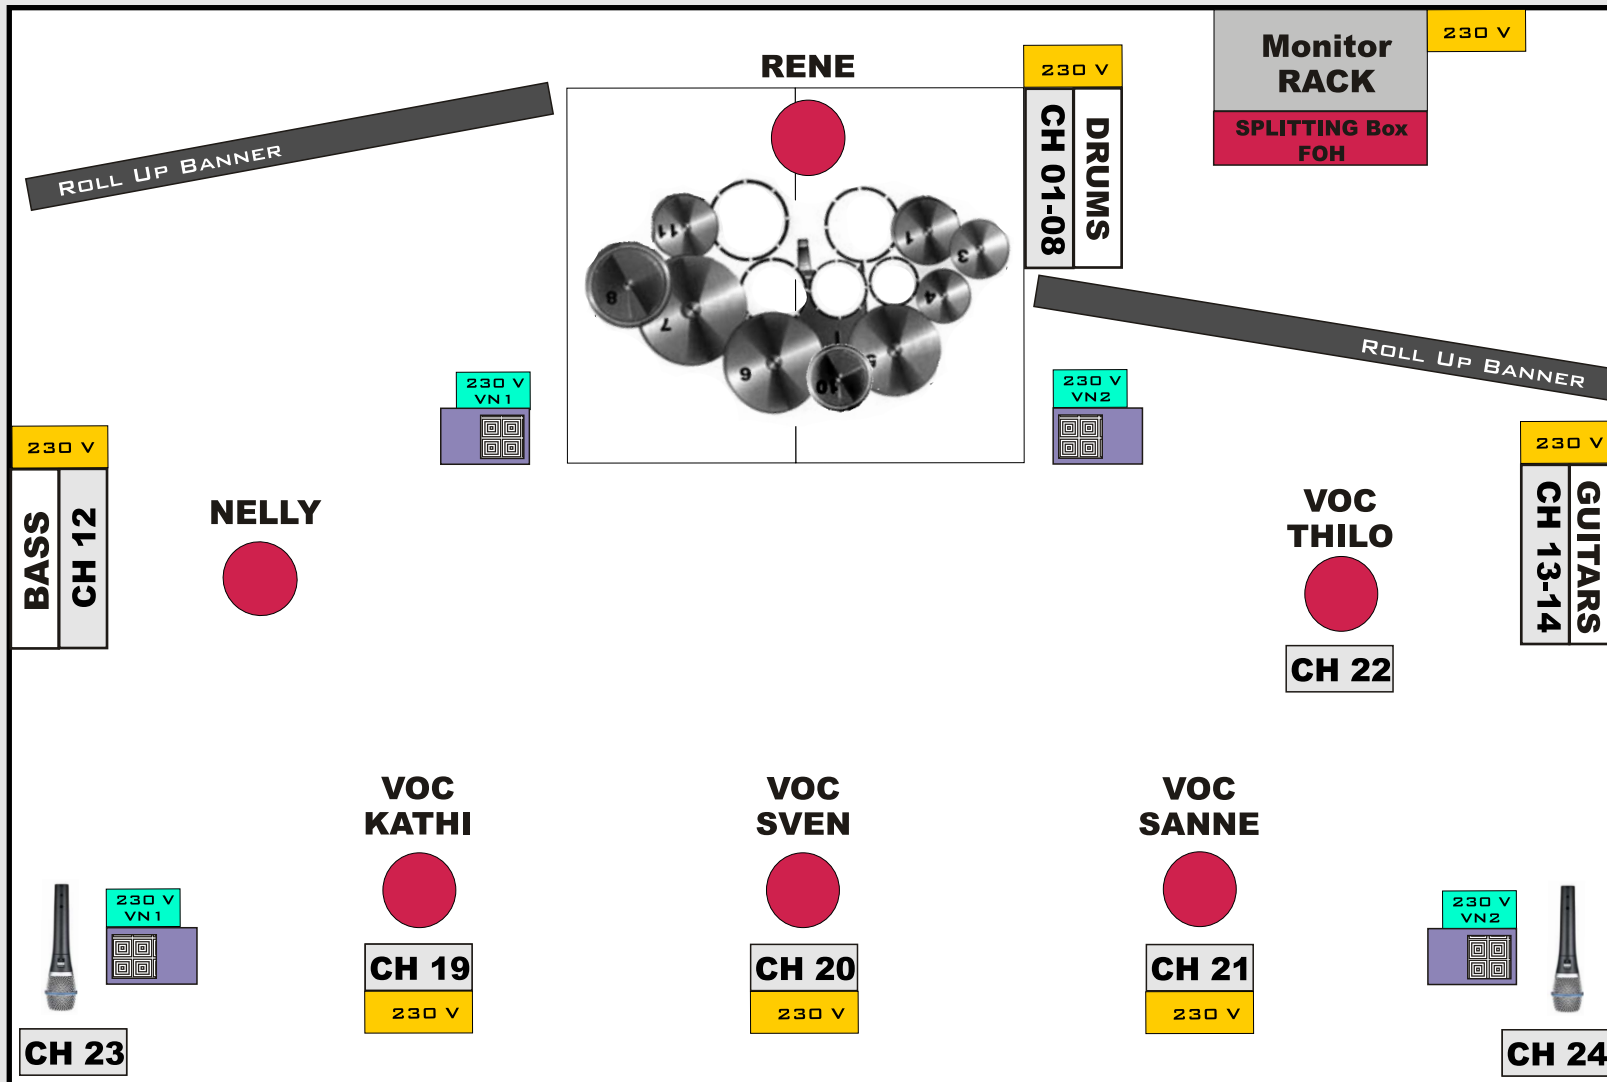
Roll Up Banner

RENE

230 V

CH 01-08

DRUMS

Monitor RACK

230 V

SPLITTING Box FOH

Roll Up Banner

230 V VN1

230 V VN2

230 V

BASS

CH 12

NELLY

VOC THILO

CH 22

230 V

CH 13-14

GUITARS

VOC KATHI

CH 19

230 V

VOC SVEN

CH 20

230 V

VOC SANNE

CH 21

230 V

230 V VN1

CH 23

230 V VN2

CH 24